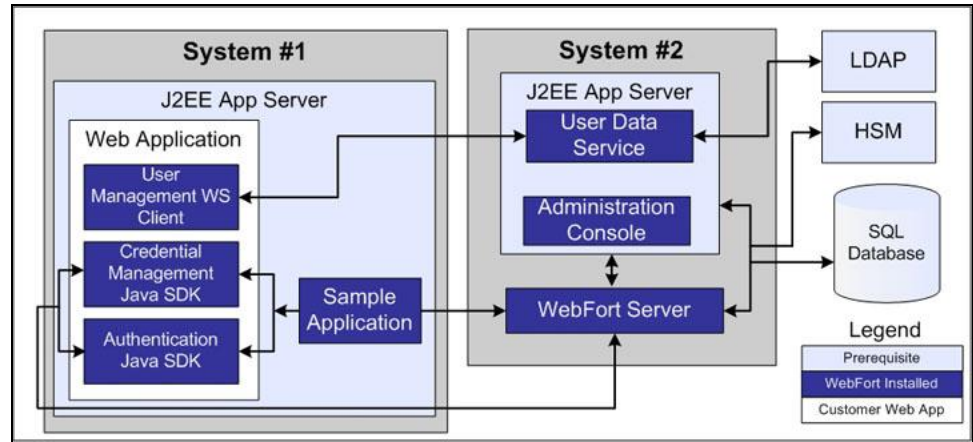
System #1

J2EE App Server

Web Application

User Management WS Client

Credential Management Java SDK

Authentication Java SDK

Sample Application

System #2

J2EE App Server

User Data Service

Administration Console

WebFort Server

LDAP

HSM

SQL Database

Legend

Prerequisite

WebFort Installed

Customer Web App